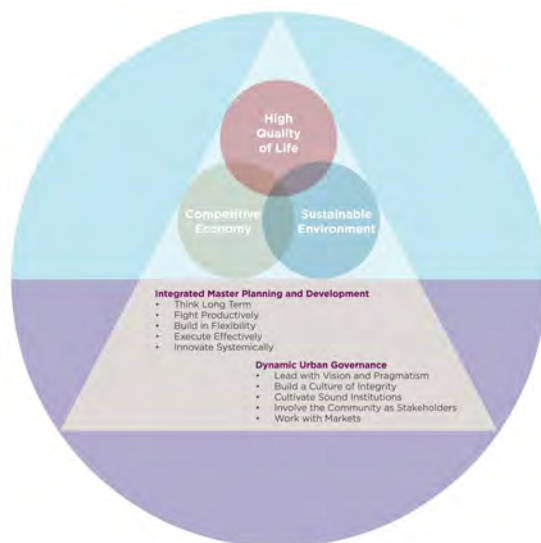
High Quality of Life

Competitive Economy

Sustainable Environment

Integrated Master Planning and Development
• Think Long Term
• Fight Productively
• Build in Flexibility
• Execute Effectively
• Innovate Systemically

Dynamic Urban Governance
• Lead with Vision and Pragmatism
• Build a Culture of Integrity
• Cultivate Sound Institutions
• Involve the Community as Stakeholders
• Work with Markets